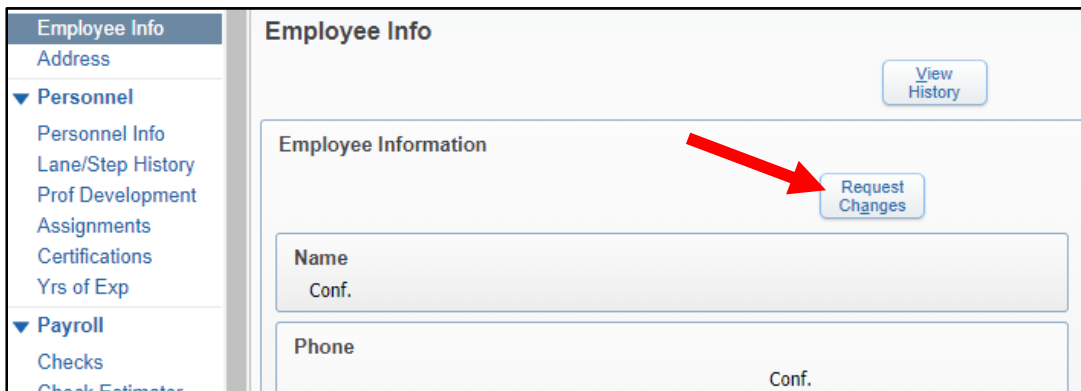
Employee Info
Address
Personnel
Personnel Info
Lane/Step History
Prof Development
Assignments
Certifications
Yrs of Exp
Payroll
Checks
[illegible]

Employee Info

View History

Employee Information

Request Changes

Name
Conf.

Phone
Conf.